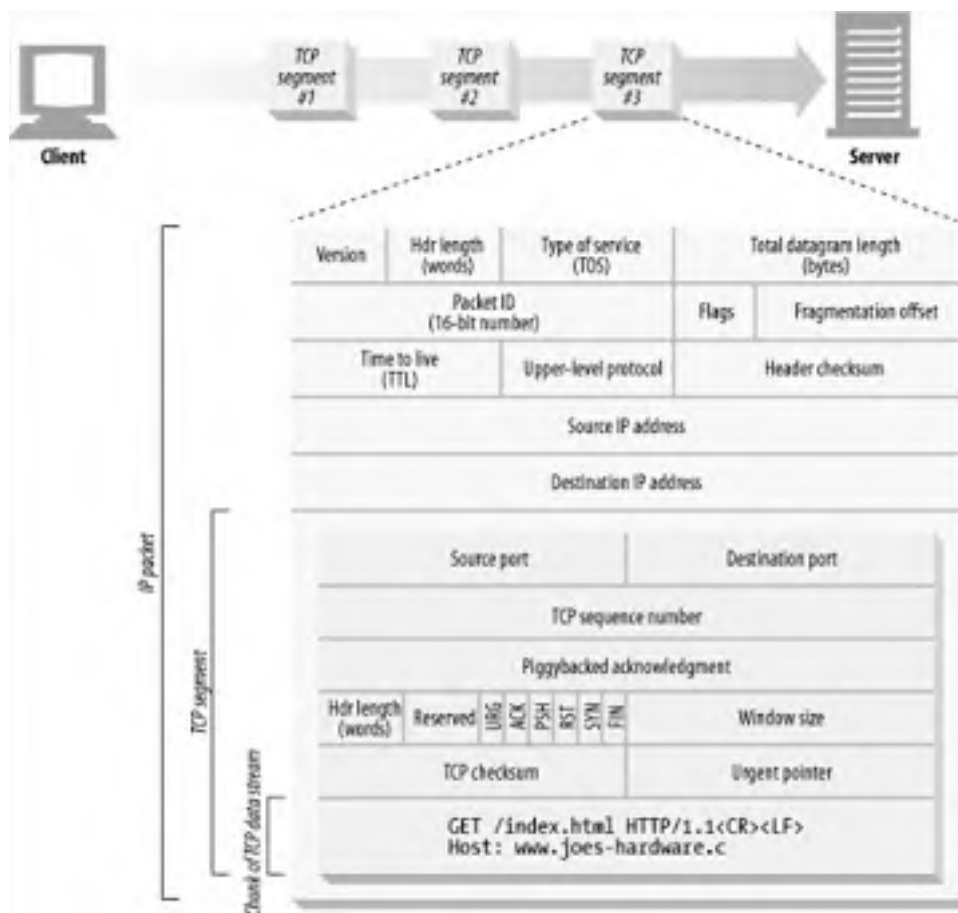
TCP segment #1

TCP segment #2

TCP segment #3

Client

Server

IP packet

TCP segment

Chunk of TCP data stream

| Version | Hdr length (words) | Type of service (TOS) | Total datagram length (bytes) |
|---|---|---|---|
| Packet ID (16-bit number) | | Flags | Fragmentation offset |
| Time to live (TTL) | Upper-level protocol | Header checksum | |
| Source IP address | | | |
| Destination IP address | | | |

| Source port | Destination port |
|---|---|
| TCP sequence number | |
| Piggybacked acknowledgment | |
| Hdr length (words) Reserved URG ACK PSH RST SYN FIN | Window size |
| TCP checksum | Urgent pointer |

GET /index.html HTTP/1.1<CR><LF>
Host: www.joes-hardware.c